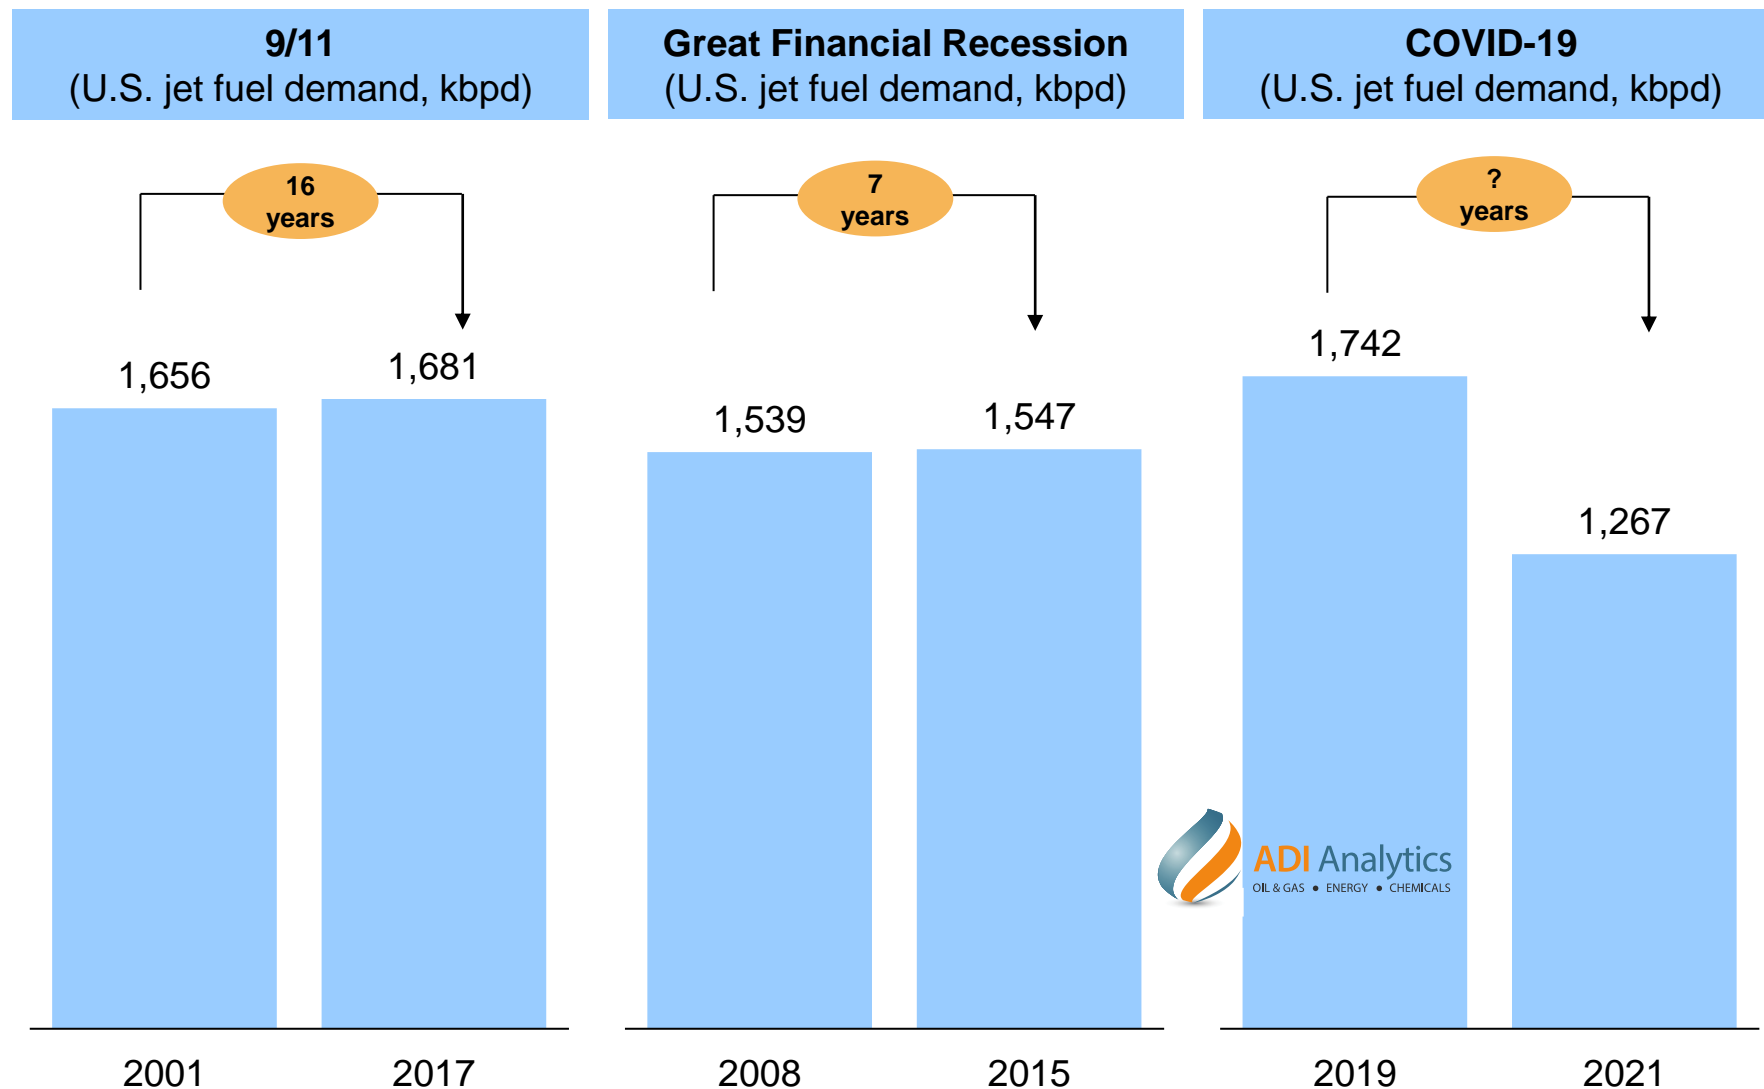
9/11
(U.S. jet fuel demand, kbpd)

16 years

1,656

1,681

2001

2017

Great Financial Recession
(U.S. jet fuel demand, kbpd)

7 years

1,539

1,547

2008

2015

COVID-19
(U.S. jet fuel demand, kbpd)

? years

1,742

1,267

2019

2021

ADI Analytics
OIL & GAS • ENERGY • CHEMICALS